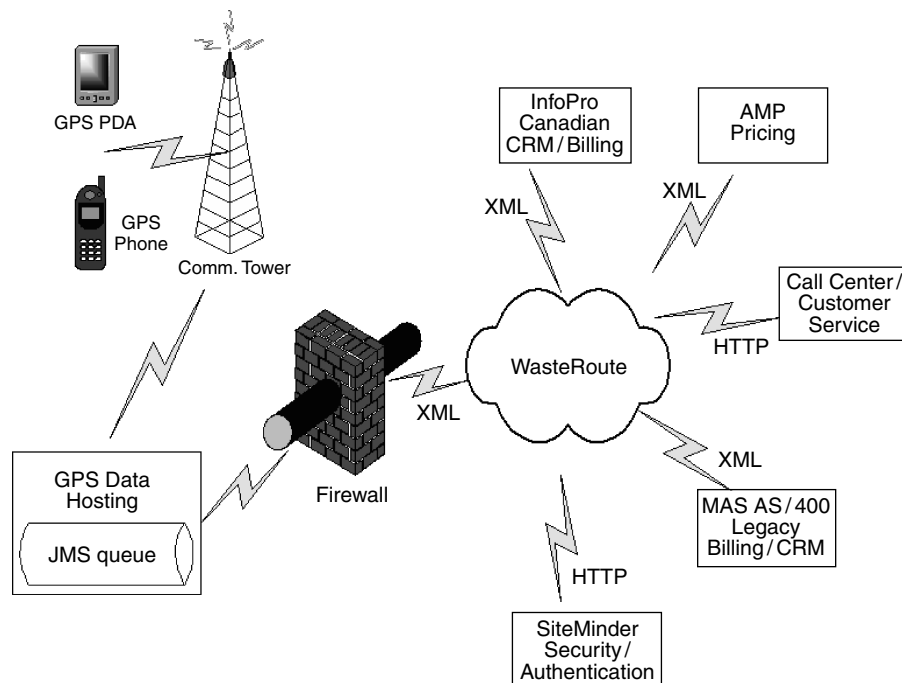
GPS PDA

GPS Phone

Comm. Tower

InfoPro Canadian CRM / Billing

AMP Pricing

XML

XML

Call Center / Customer Service

HTTP

WasteRoute

XML

Firewall

GPS Data Hosting

JMS queue

XML

MAS AS / 400 Legacy Billing / CRM

HTTP

SiteMinder Security / Authentication